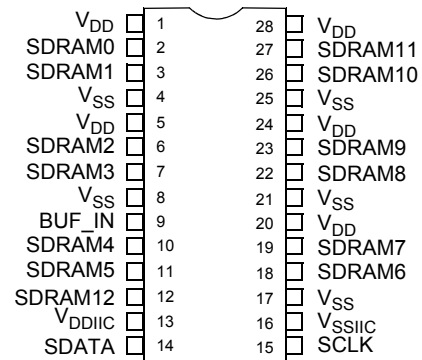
$V_{DD}$ 1
SDRAM0 2
SDRAM1 3
$V_{SS}$ 4
$V_{DD}$ 5
SDRAM2 6
SDRAM3 7
$V_{SS}$ 8
BUF_IN 9
SDRAM4 10
SDRAM5 11
SDRAM12 12
$V_{DDIIC}$ 13
SDATA 14

28 $V_{DD}$
27 SDRAM11
26 SDRAM10
25 $V_{SS}$
24 $V_{DD}$
23 SDRAM9
22 SDRAM8
21 $V_{SS}$
20 $V_{DD}$
19 SDRAM7
18 SDRAM6
17 $V_{SS}$
16 $V_{SSIIC}$
15 SCLK